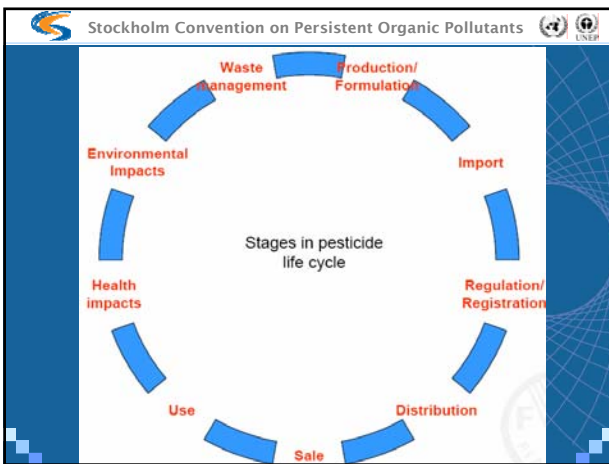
Stockholm Convention on Persistent Organic Pollutants

UNEP

Waste management

Production/ Formulation

Import

Regulation/ Registration

Distribution

Sale

Use

Health impacts

Environmental Impacts

Stages in pesticide life cycle